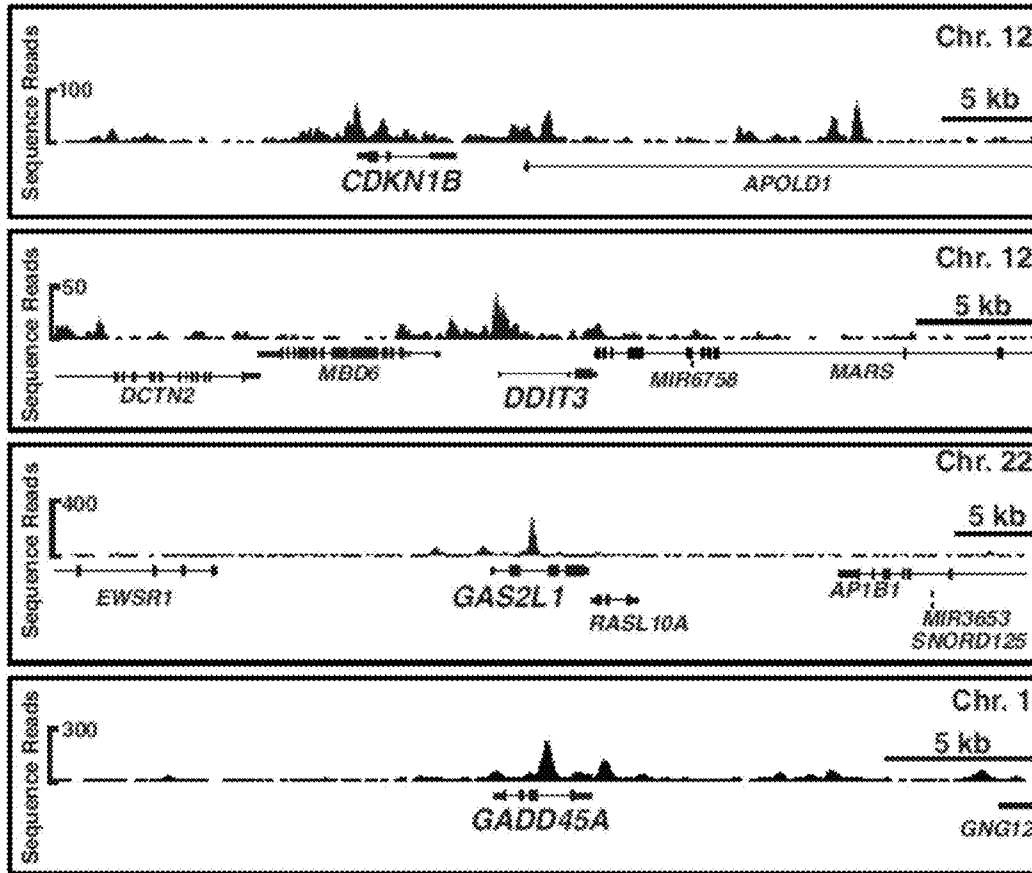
Sequence Reads
100
Chr. 12
5 kb
CDKN1B
APOLD1

Sequence Reads
50
Chr. 12
5 kb
MBD6
DCTN2
DDIT3
MIR6758
MARS

Sequence Reads
400
Chr. 22
5 kb
EWSR1
GAS2L1
RASL10A
AP1B1
MIR3653
SNORD125

Sequence Reads
300
Chr. 1
5 kb
GADD45A
GNG12